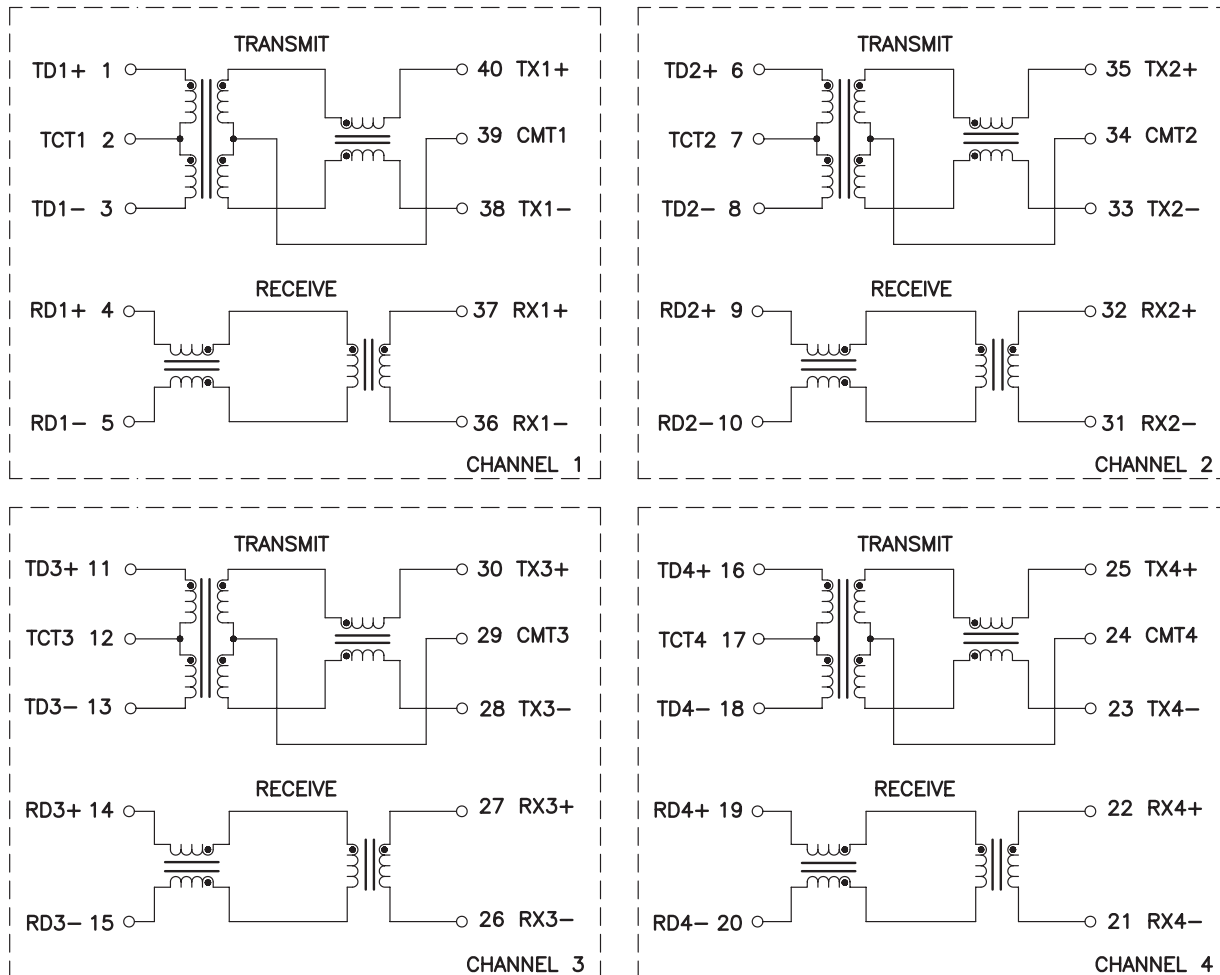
TRANSMIT
TD1+ 1
TCT1 2
TD1− 3
40 TX1+
39 CMT1
38 TX1−
RECEIVE
RD1+ 4
RD1− 5
37 RX1+
36 RX1−
CHANNEL 1

TRANSMIT
TD2+ 6
TCT2 7
TD2− 8
35 TX2+
34 CMT2
33 TX2−
RECEIVE
RD2+ 9
RD2−10
32 RX2+
31 RX2−
CHANNEL 2

TRANSMIT
TD3+ 11
TCT3 12
TD3− 13
30 TX3+
29 CMT3
28 TX3−
RECEIVE
RD3+ 14
RD3− 15
27 RX3+
26 RX3−
CHANNEL 3

TRANSMIT
TD4+ 16
TCT4 17
TD4− 18
25 TX4+
24 CMT4
23 TX4−
RECEIVE
RD4+ 19
RD4− 20
22 RX4+
21 RX4−
CHANNEL 4